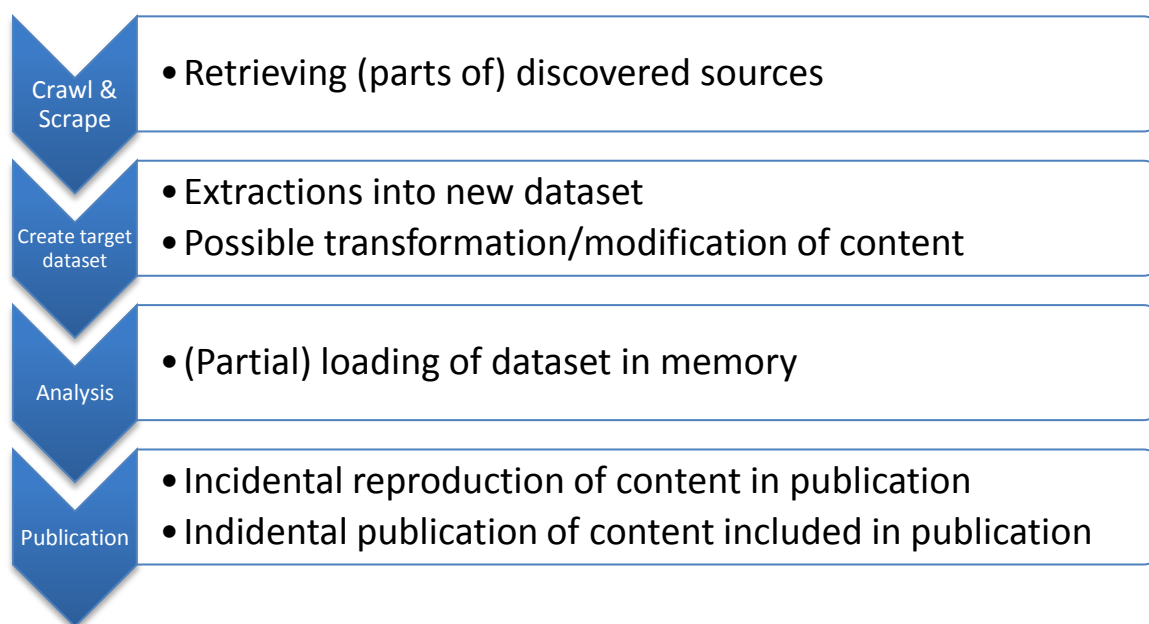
Crawl & Scrape

• Retrieving (parts of) discovered sources

Create target dataset

• Extractions into new dataset
• Possible transformation/modification of content

Analysis

• (Partial) loading of dataset in memory

Publication

• Incidental reproduction of content in publication
• Indidental publication of content included in publication